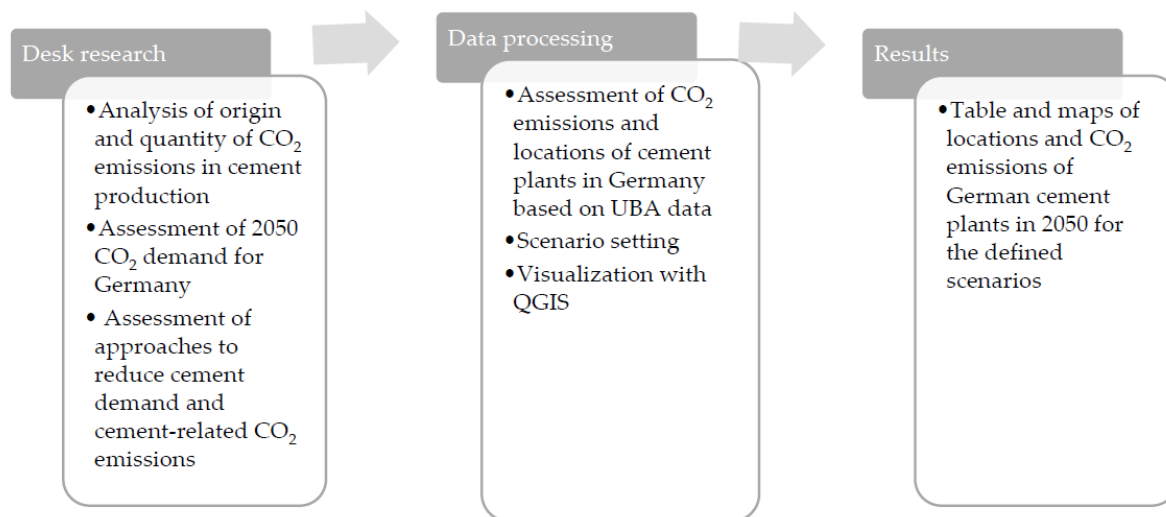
Desk research

• Analysis of origin and quantity of $CO_2$ emissions in cement production
• Assessment of 2050 $CO_2$ demand for Germany
• Assessment of approaches to reduce cement demand and cement-related $CO_2$ emissions

Data processing

• Assessment of $CO_2$ emissions and locations of cement plants in Germany based on UBA data
• Scenario setting
• Visualization with QGIS

Results

• Table and maps of locations and $CO_2$ emissions of German cement plants in 2050 for the defined scenarios